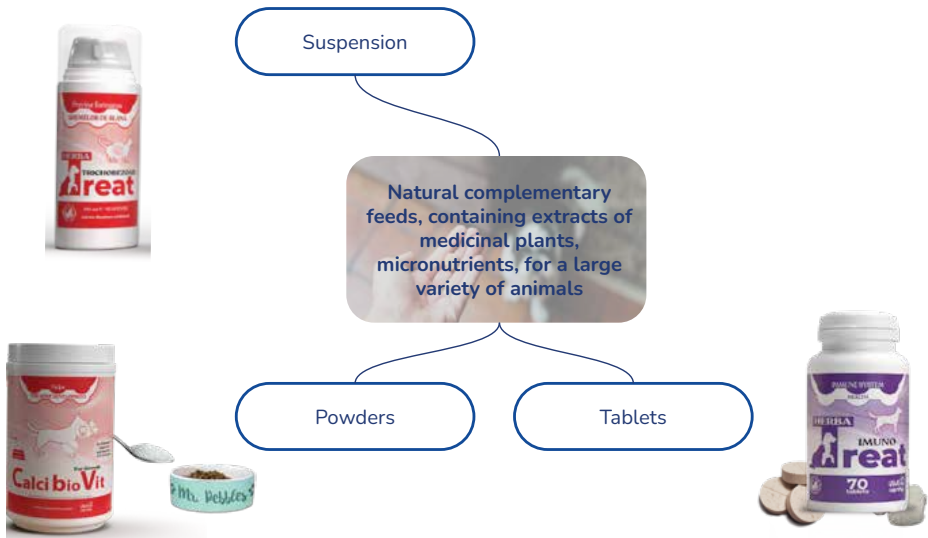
Suspension

Natural complementary feeds, containing extracts of medicinal plants, micronutrients, for a large variety of animals

Powders

Tablets

HERBA
Treat
TRICHOREZOID

Calci bio Vit

Mr. Pebbles

IMMUNE SYSTEM
HERBA
IMUNO
Treat
70